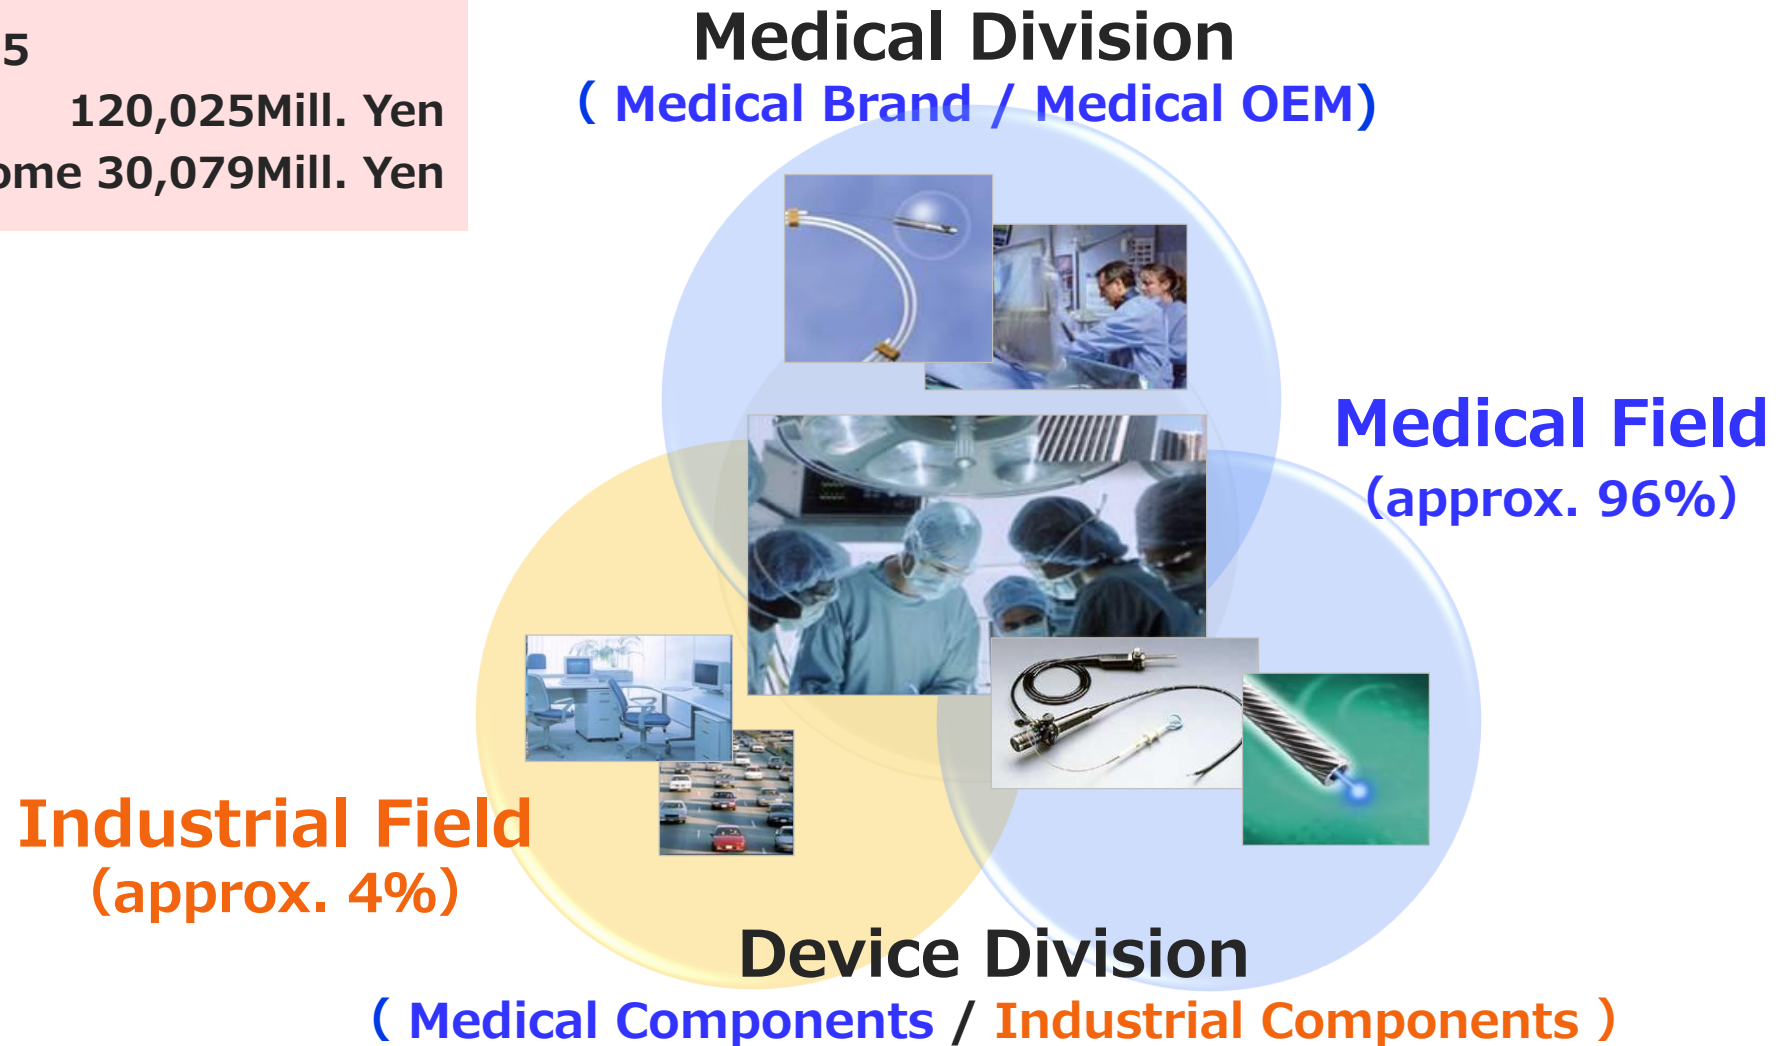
5
120,025Mill. Yen
ome 30,079Mill. Yen

Medical Division
( Medical Brand / Medical OEM)

Medical Field
(approx. 96%)

Industrial Field
(approx. 4%)

Device Division
( Medical Components / Industrial Components )